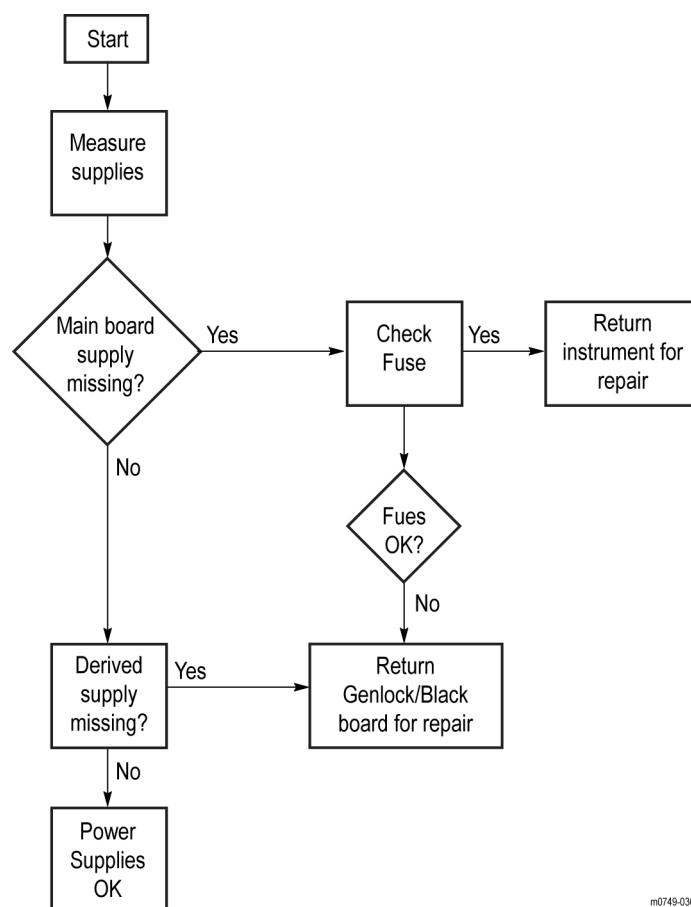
Start

Measure supplies

Main board supply missing?

Yes

Check Fuse

Yes

Return instrument for repair

No

Fues OK?

No

Derived supply missing?

Yes

Return Genlock/Black board for repair

No

Power Supplies OK

m0749-03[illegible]